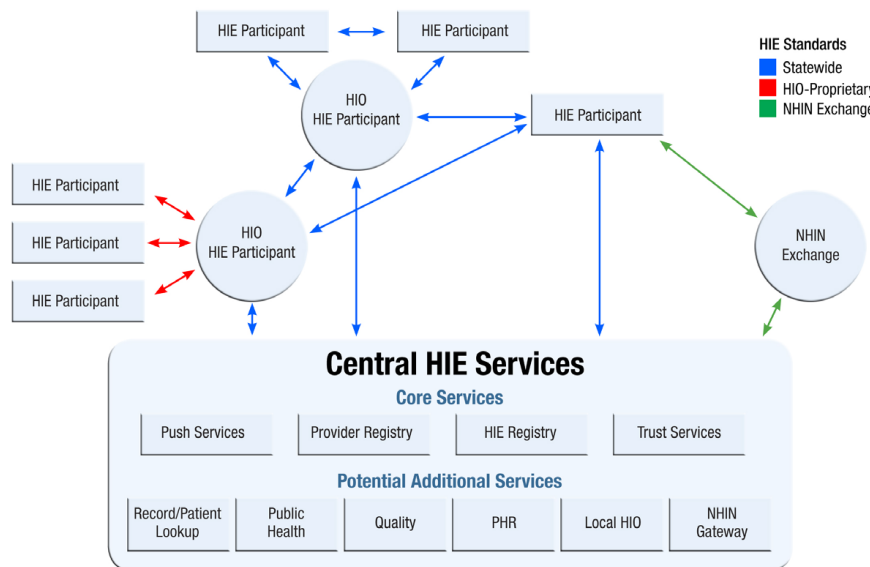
HIE Participant

HIE Participant

HIE Standards

Statewide

HIO-Proprietary

NHIN Exchange

HIO
HIE Participant

HIE Participant

HIE Participant

HIE Participant

HIE Participant

HIO
HIE Participant

NHIN
Exchange

Central HIE Services

Core Services

| Push Services | Provider Registry | HIE Registry | Trust Services |
|---|---|---|---|

Potential Additional Services

| Record/Patient Lookup | Public Health | Quality | PHR | Local HIO | NHIN Gateway |
|---|---|---|---|---|---|